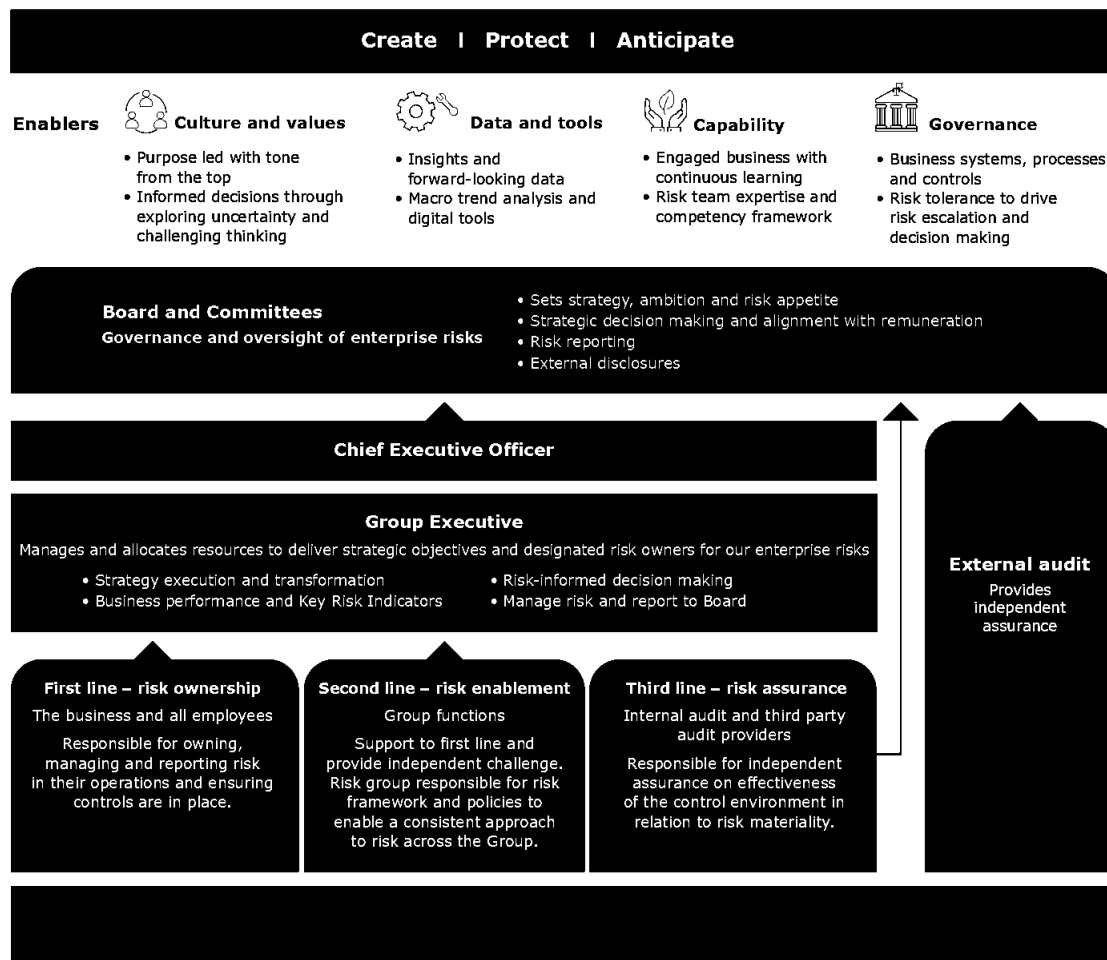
Create | Protect | Anticipate

Enablers

Culture and values
• Purpose led with tone from the top
• Informed decisions through exploring uncertainty and challenging thinking

Data and tools
• Insights and forward-looking data
• Macro trend analysis and digital tools

Capability
• Engaged business with continuous learning
• Risk team expertise and competency framework

Governance
• Business systems, processes and controls
• Risk tolerance to drive risk escalation and decision making

Board and Committees
Governance and oversight of enterprise risks
• Sets strategy, ambition and risk appetite
• Strategic decision making and alignment with remuneration
• Risk reporting
• External disclosures

Chief Executive Officer

Group Executive
Manages and allocates resources to deliver strategic objectives and designated risk owners for our enterprise risks
• Strategy execution and transformation
• Business performance and Key Risk Indicators
• Risk-informed decision making
• Manage risk and report to Board

External audit
Provides independent assurance

First line – risk ownership
The business and all employees
Responsible for owning, managing and reporting risk in their operations and ensuring controls are in place.

Second line – risk enablement
Group functions
Support to first line and provide independent challenge. Risk group responsible for risk framework and policies to enable a consistent approach to risk across the Group.

Third line – risk assurance
Internal audit and third party audit providers
Responsible for independent assurance on effectiveness of the control environment in relation to risk materiality.